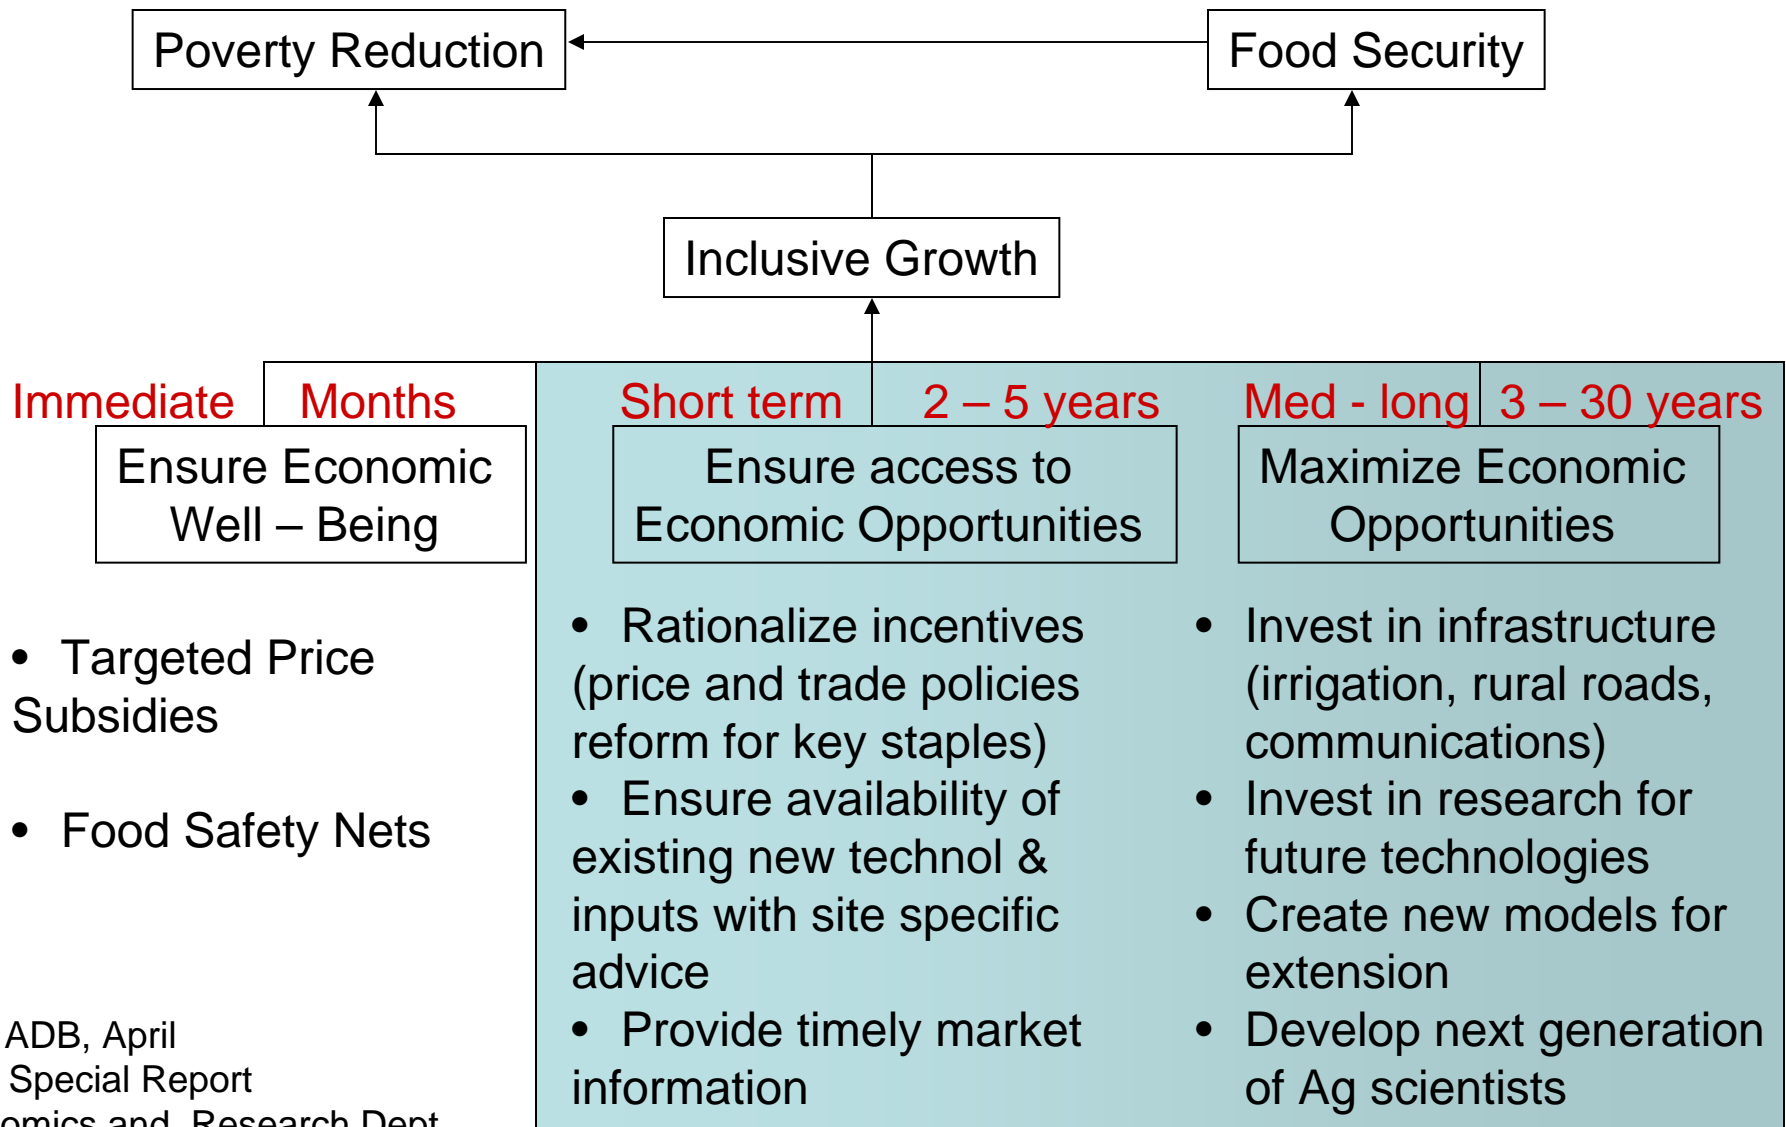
Poverty Reduction

Food Security

Inclusive Growth

Immediate

Months

Ensure Economic Well – Being

• Targeted Price Subsidies

• Food Safety Nets

Short term

2 – 5 years

Ensure access to Economic Opportunities

• Rationalize incentives (price and trade policies reform for key staples)
• Ensure availability of existing new technol & inputs with site specific advice
• Provide timely market information

Med - long

3 – 30 years

Maximize Economic Opportunities

• Invest in infrastructure (irrigation, rural roads, communications)
• Invest in research for future technologies
• Create new models for extension
• Develop next generation of Ag scientists

ADB, April
Special Report
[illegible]omics and Research Dept